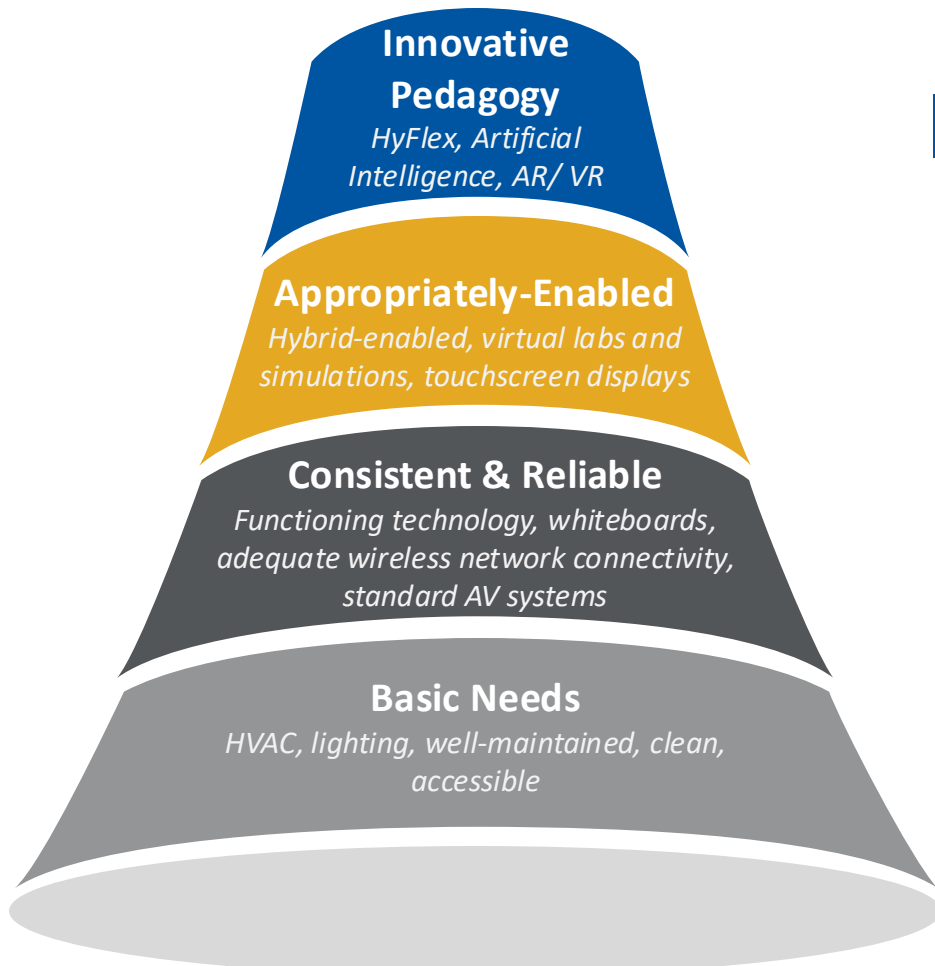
Innovative Pedagogy
HyFlex, Artificial Intelligence, AR/ VR

Appropriately-Enabled
Hybrid-enabled, virtual labs and simulations, touchscreen displays

Consistent & Reliable
Functioning technology, whiteboards, adequate wireless network connectivity, standard AV systems

Basic Needs
HVAC, lighting, well-maintained, clean, accessible